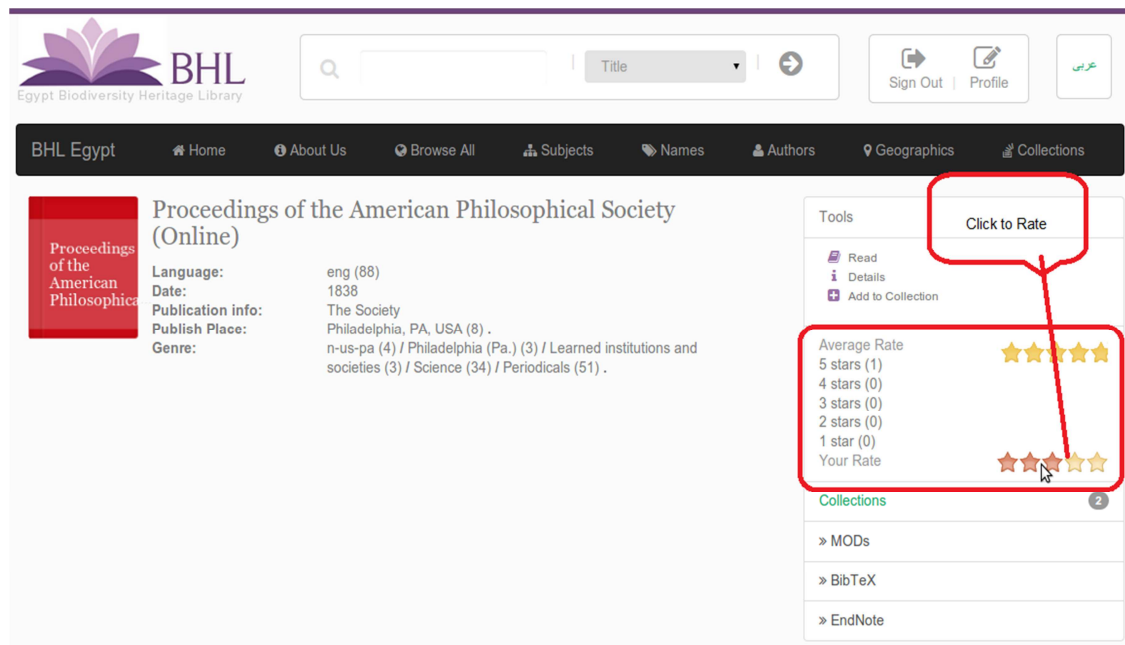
BHL
Egypt Biodiversity Heritage Library

Title

Sign Out | Profile

عربي

BHL Egypt   Home   About Us   Browse All   Subjects   Names   Authors   Geographics   Collections

Proceedings of the American Philosophica

Proceedings of the American Philosophical Society (Online)

Language: eng (88)
Date: 1838
Publication info: The Society
Publish Place: Philadelphia, PA, USA (8) .
Genre: n-us-pa (4) / Philadelphia (Pa.) (3) / Learned institutions and societies (3) / Science (34) / Periodicals (51) .

Tools

Click to Rate

Read
Details
Add to Collection

Average Rate
5 stars (1)
4 stars (0)
3 stars (0)
2 stars (0)
1 star (0)
Your Rate

Collections 2

» MODs

» BibTeX

» EndNote